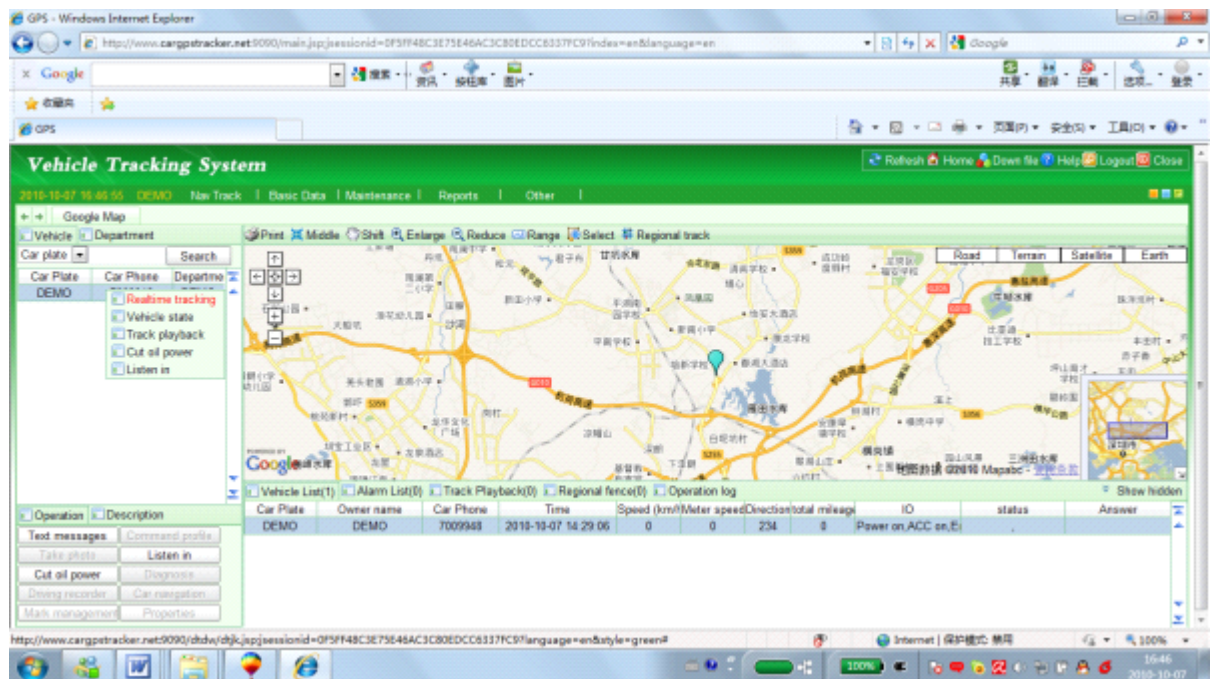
GPS - Windows Internet Explorer

http://www.cargpstracker.net:9090/main.jsp;jsessionid=0F5FF48C3E75E46AC3C80EDCC6337FC9?index=en&language=en

Google

Google

搜索 · 资讯 · 领现库 · 图片 ·

共享 · 翻译 · 拦截 · 选项 · 登录

收藏夹

GPS

页面(P) · 安全(S) · 工具(O) ·

Vehicle Tracking System

Refresh Home Down file Help Logout Close

2010-10-07 16:46:55 DEMO Nav Track | Basic Data | Maintenance | Reports | Other |

Google Map

Vehicle Department

Car plate Search

| Car Plate | Car Phone | Departme |
|---|---|---|
| DEMO | | |

Realtime tracking
Vehicle state
Track playback
Cut oil power
Listen in

Print Middle Shift Enlarge Reduce Range Select Regional track

Road Terrain Satellite Earth

Google 地图数据 ©2010 Mapabc

Vehicle List(1) Alarm List(0) Track Playback(0) Regional fence(0) Operation log Show hidden

| Car Plate | Owner name | Car Phone | Time | Speed (km/ | Meter speed | Direction | total mileage | IO | status | Answer |
|---|---|---|---|---|---|---|---|---|---|---|
| DEMO | DEMO | 7009948 | 2010-10-07 14:29:06 | 0 | 0 | 234 | 0 | Power on,ACC on,E | | |

Operation Description

Text messages | Command profile
Take photo | Listen in
Cut oil power | Diagnosis
Driving recorder | Car navigation
Mails management | Properties

http://www.cargpstracker.net:9090/dtdw/dtjk.jsp;jsessionid=0F5FF48C3E75E46AC3C80EDCC6337FC9?language=en&style=green#

Internet | 保护模式: 禁用 100%

16:46
2010-10-07